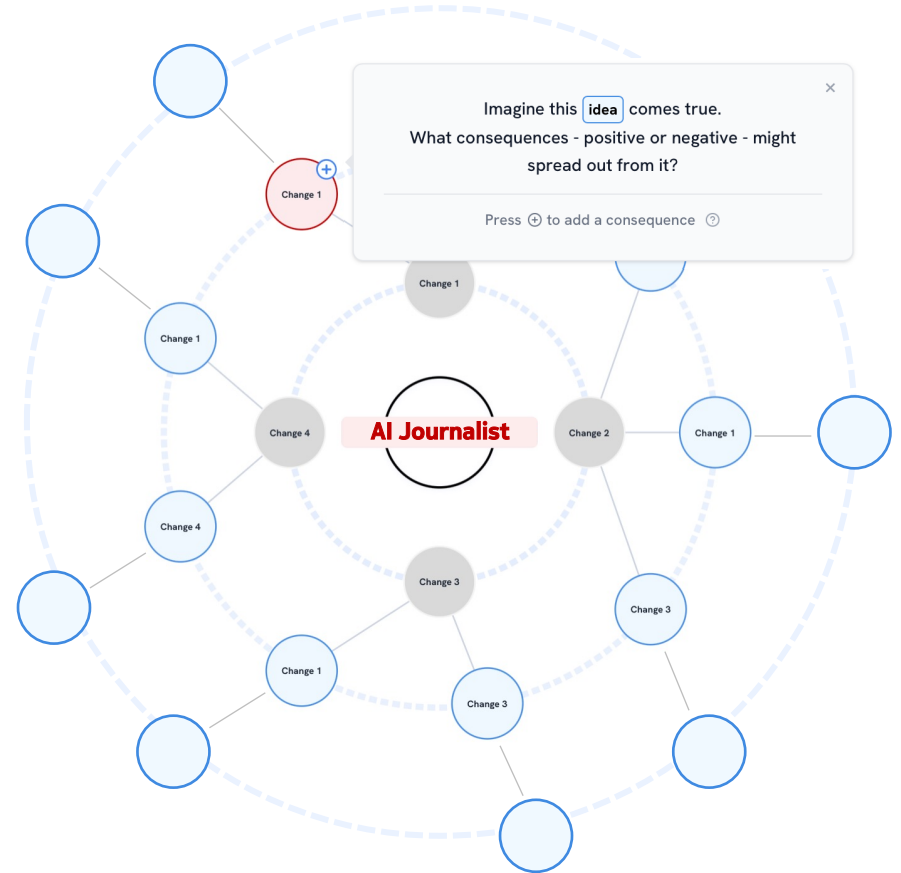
Imagine this idea comes true.
What consequences - positive or negative - might spread out from it?

×

Press ⊕ to add a consequence ?

Change 1

Change 1

Change 1

Change 4

AI Journalist

Change 2

Change 1

Change 4

Change 3

Change 3

Change 1

Change 3